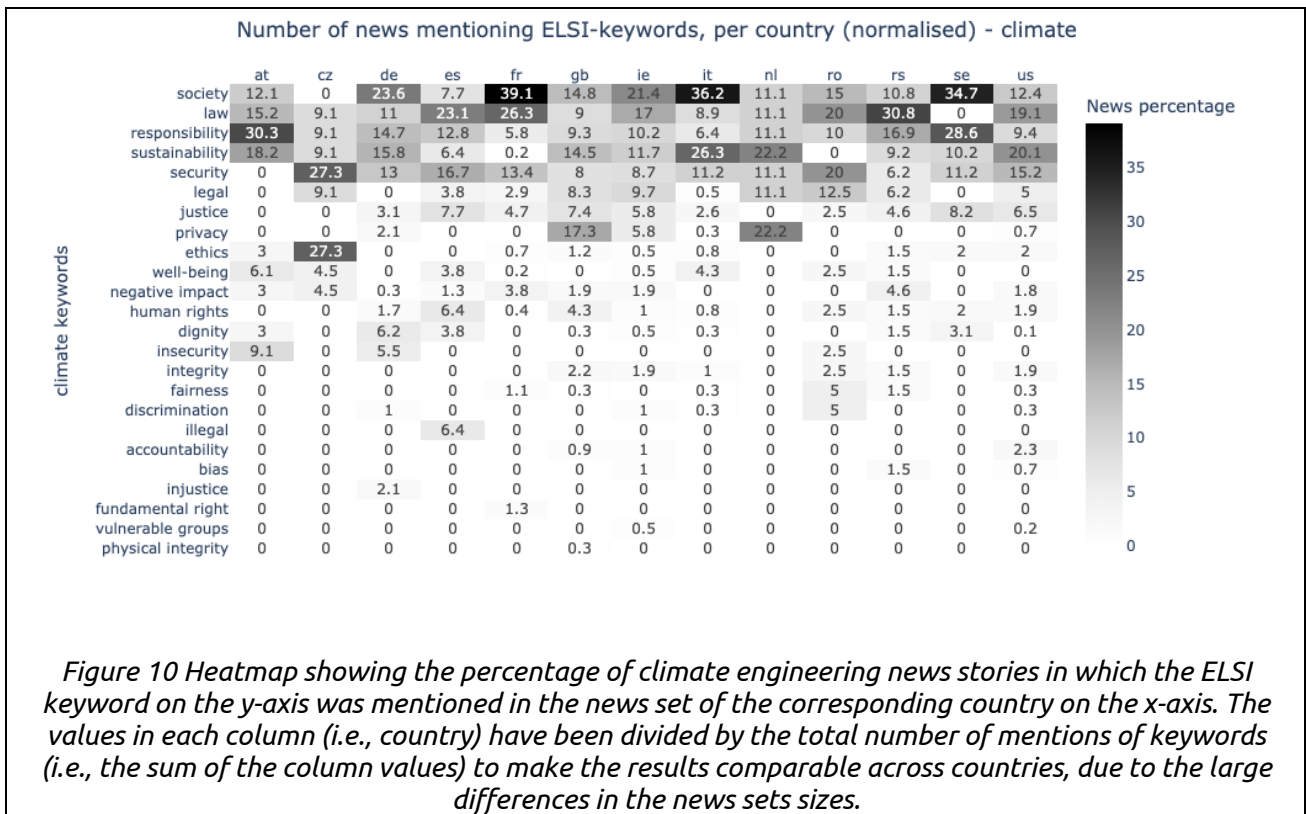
Number of news mentioning ELSI-keywords, per country (normalised) - climate

climate keywords

| | at | cz | de | es | fr | gb | ie | it | nl | ro | rs | se | us |
|---|---|---|---|---|---|---|---|---|---|---|---|---|---|
| society | 12.1 | 0 | 23.6 | 7.7 | 39.1 | 14.8 | 21.4 | 36.2 | 11.1 | 15 | 10.8 | 34.7 | 12.4 |
| law | 15.2 | 9.1 | 11 | 23.1 | 26.3 | 9 | 17 | 8.9 | 11.1 | 20 | 30.8 | 0 | 19.1 |
| responsibility | 30.3 | 9.1 | 14.7 | 12.8 | 5.8 | 9.3 | 10.2 | 6.4 | 11.1 | 10 | 16.9 | 28.6 | 9.4 |
| sustainability | 18.2 | 9.1 | 15.8 | 6.4 | 0.2 | 14.5 | 11.7 | 26.3 | 22.2 | 0 | 9.2 | 10.2 | 20.1 |
| security | 0 | 27.3 | 13 | 16.7 | 13.4 | 8 | 8.7 | 11.2 | 11.1 | 20 | 6.2 | 11.2 | 15.2 |
| legal | 0 | 9.1 | 0 | 3.8 | 2.9 | 8.3 | 9.7 | 0.5 | 11.1 | 12.5 | 6.2 | 0 | 5 |
| justice | 0 | 0 | 3.1 | 7.7 | 4.7 | 7.4 | 5.8 | 2.6 | 0 | 2.5 | 4.6 | 8.2 | 6.5 |
| privacy | 0 | 0 | 2.1 | 0 | 0 | 17.3 | 5.8 | 0.3 | 22.2 | 0 | 0 | 0 | 0.7 |
| ethics | 3 | 27.3 | 0 | 0 | 0.7 | 1.2 | 0.5 | 0.8 | 0 | 0 | 1.5 | 2 | 2 |
| well-being | 6.1 | 4.5 | 0 | 3.8 | 0.2 | 0 | 0.5 | 4.3 | 0 | 2.5 | 1.5 | 0 | 0 |
| negative impact | 3 | 4.5 | 0.3 | 1.3 | 3.8 | 1.9 | 1.9 | 0 | 0 | 0 | 4.6 | 0 | 1.8 |
| human rights | 0 | 0 | 1.7 | 6.4 | 0.4 | 4.3 | 1 | 0.8 | 0 | 2.5 | 1.5 | 2 | 1.9 |
| dignity | 3 | 0 | 6.2 | 3.8 | 0 | 0.3 | 0.5 | 0.3 | 0 | 0 | 1.5 | 3.1 | 0.1 |
| insecurity | 9.1 | 0 | 5.5 | 0 | 0 | 0 | 0 | 0 | 0 | 2.5 | 0 | 0 | 0 |
| integrity | 0 | 0 | 0 | 0 | 0 | 2.2 | 1.9 | 1 | 0 | 2.5 | 1.5 | 0 | 1.9 |
| fairness | 0 | 0 | 0 | 0 | 1.1 | 0.3 | 0 | 0.3 | 0 | 5 | 1.5 | 0 | 0.3 |
| discrimination | 0 | 0 | 1 | 0 | 0 | 0 | 1 | 0.3 | 0 | 5 | 0 | 0 | 0.3 |
| illegal | 0 | 0 | 0 | 6.4 | 0 | 0 | 0 | 0 | 0 | 0 | 0 | 0 | 0 |
| accountability | 0 | 0 | 0 | 0 | 0 | 0.9 | 1 | 0 | 0 | 0 | 0 | 0 | 2.3 |
| bias | 0 | 0 | 0 | 0 | 0 | 0 | 1 | 0 | 0 | 0 | 1.5 | 0 | 0.7 |
| injustice | 0 | 0 | 2.1 | 0 | 0 | 0 | 0 | 0 | 0 | 0 | 0 | 0 | 0 |
| fundamental right | 0 | 0 | 0 | 0 | 1.3 | 0 | 0 | 0 | 0 | 0 | 0 | 0 | 0 |
| vulnerable groups | 0 | 0 | 0 | 0 | 0 | 0 | 0.5 | 0 | 0 | 0 | 0 | 0 | 0.2 |
| physical integrity | 0 | 0 | 0 | 0 | 0 | 0.3 | 0 | 0 | 0 | 0 | 0 | 0 | 0 |

News percentage
35
30
25
20
15
10
5
0

Figure 10 Heatmap showing the percentage of climate engineering news stories in which the ELSI keyword on the y-axis was mentioned in the news set of the corresponding country on the x-axis. The values in each column (i.e., country) have been divided by the total number of mentions of keywords (i.e., the sum of the column values) to make the results comparable across countries, due to the large differences in the news sets sizes.